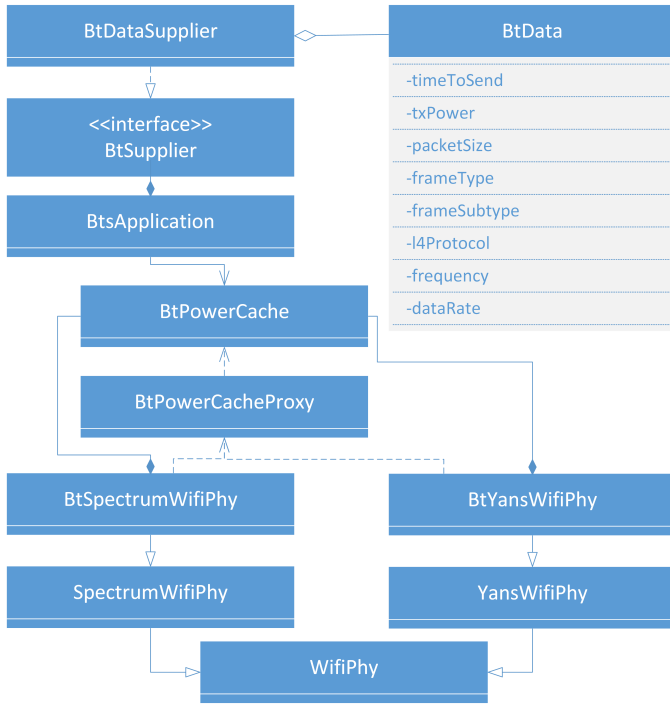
BtDataSupplier

BtData

-timeToSend
-txPower
-packetSize
-frameType
-frameSubtype
-l4Protocol
-frequency
-dataRate

<<interface>>
BtSupplier

BtsApplication

BtPowerCache

BtPowerCacheProxy

BtSpectrumWifiPhy

BtYansWifiPhy

SpectrumWifiPhy

YansWifiPhy

WifiPhy